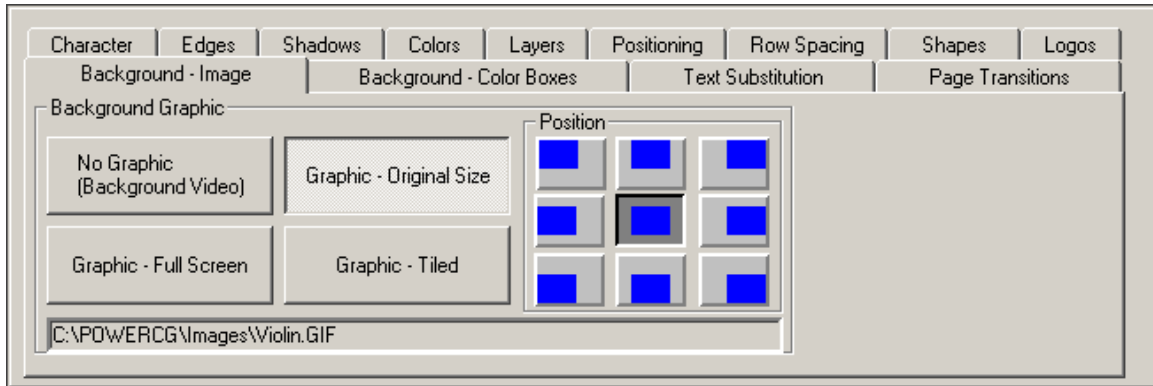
Character | Edges | Shadows | Colors | Layers | Positioning | Row Spacing | Shapes | Logos

Background - Image | Background - Color Boxes | Text Substitution | Page Transitions

Background Graphic

No Graphic (Background Video)

Graphic - Original Size

Graphic - Full Screen

Graphic - Tiled

Position

C:\POWERCG\Images\Violin.GIF